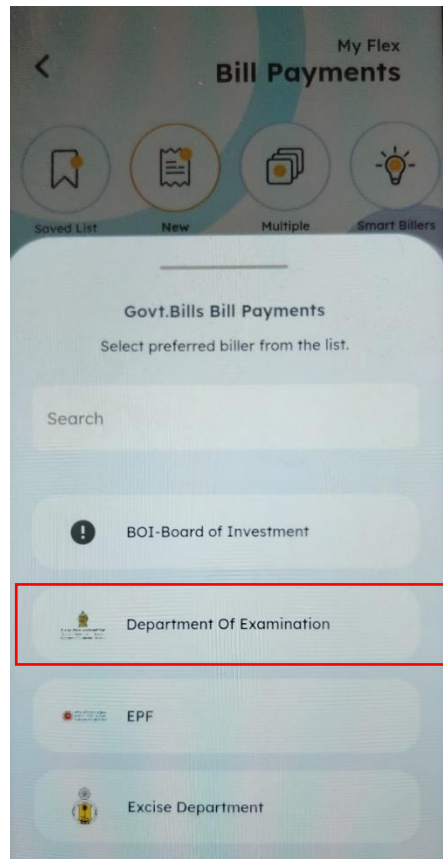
My Flex
Bill Payments

Saved List
New
Multiple
Smart Billers

Govt.Bills Bill Payments
Select preferred biller from the list.

Search

BOI-Board of Investment

Department Of Examination

EPF

Excise Department